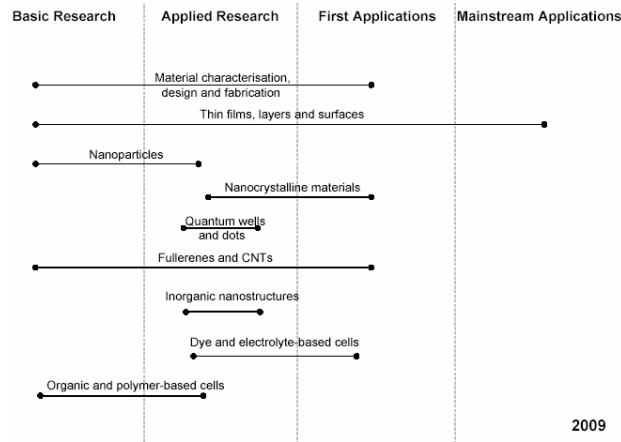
Basic Research Applied Research First Applications Mainstream Applications

Material characterisation, design and fabrication

Thin films, layers and surfaces

Nanoparticles

Nanocrystalline materials

Quantum wells and dots

Fullerenes and CNTs

Inorganic nanostructures

Dye and electrolyte-based cells

Organic and polymer-based cells

2009